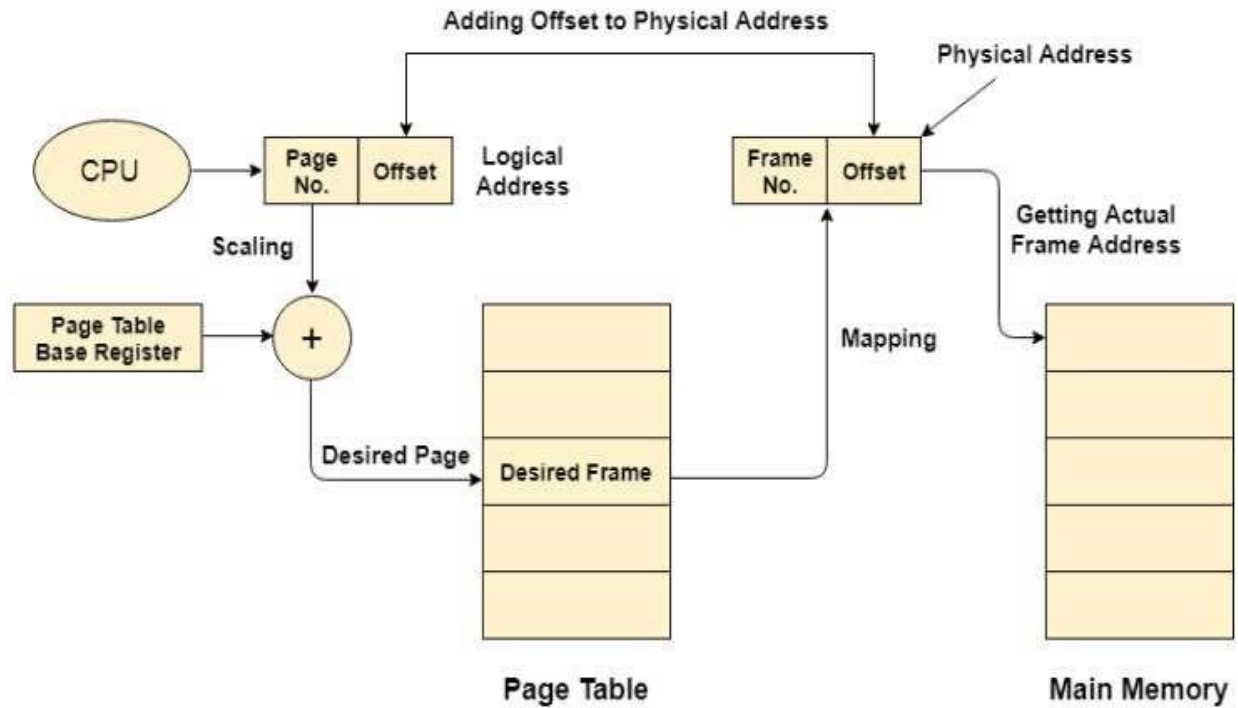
Adding Offset to Physical Address

Physical Address

CPU

Page No.

Offset

Logical Address

Frame No.

Offset

Getting Actual Frame Address

Scaling

Page Table Base Register

+

Mapping

Desired Page

Desired Frame

Page Table

Main Memory